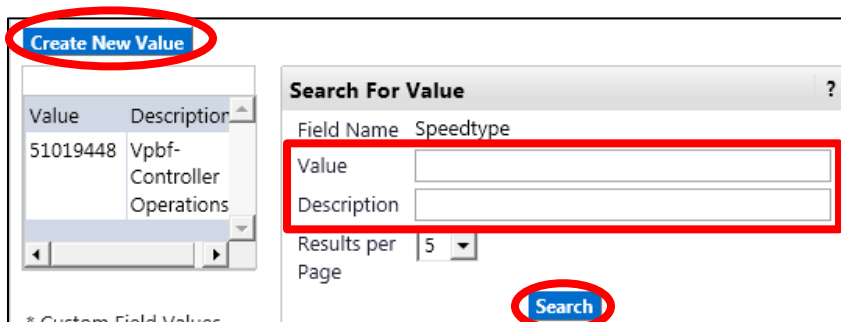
Create New Value

| Value | Description |
|---|---|
| 51019448 | Vpbf-Controller Operations |

Search For Value ?

Field Name Speedtype

Value

Description

Results per Page 5

Search

* Custom Field Values